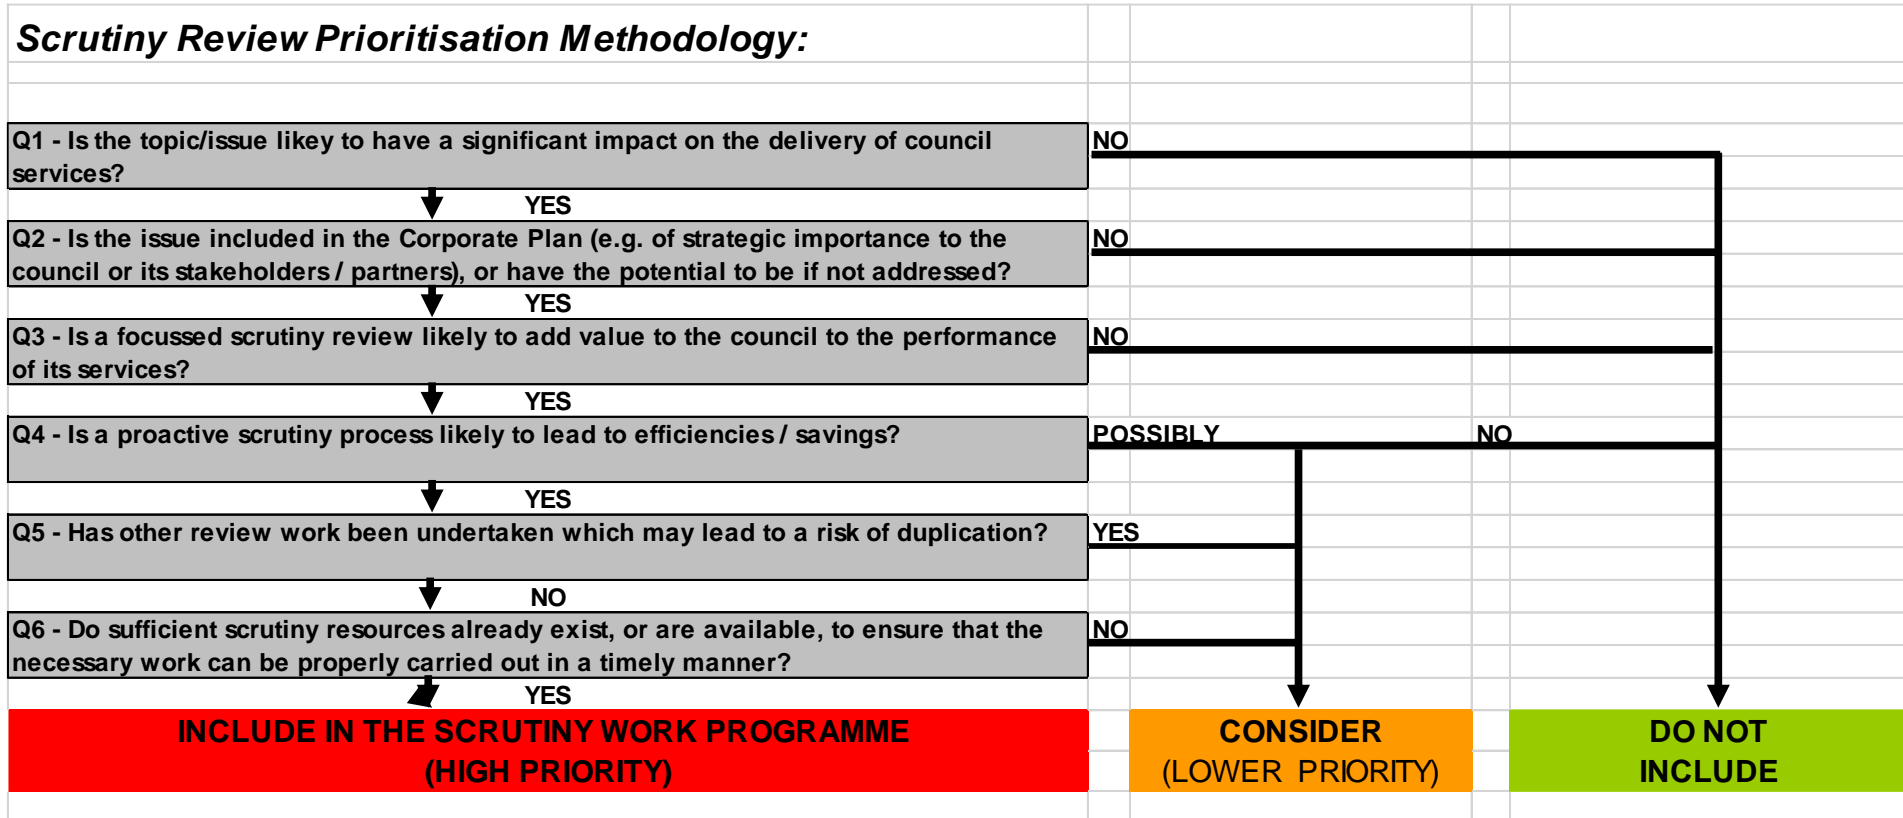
Scrutiny Review Prioritisation Methodology:

Q1 - Is the topic/issue likey to have a significant impact on the delivery of council services?

NO

YES

Q2 - Is the issue included in the Corporate Plan (e.g. of strategic importance to the council or its stakeholders / partners), or have the potential to be if not addressed?

NO

YES

Q3 - Is a focussed scrutiny review likely to add value to the council to the performance of its services?

NO

YES

Q4 - Is a proactive scrutiny process likely to lead to efficiencies / savings?

POSSIBLY

NO

YES

Q5 - Has other review work been undertaken which may lead to a risk of duplication?

YES

NO

Q6 - Do sufficient scrutiny resources already exist, or are available, to ensure that the necessary work can be properly carried out in a timely manner?

NO

YES

INCLUDE IN THE SCRUTINY WORK PROGRAMME (HIGH PRIORITY)

CONSIDER (LOWER PRIORITY)

DO NOT INCLUDE